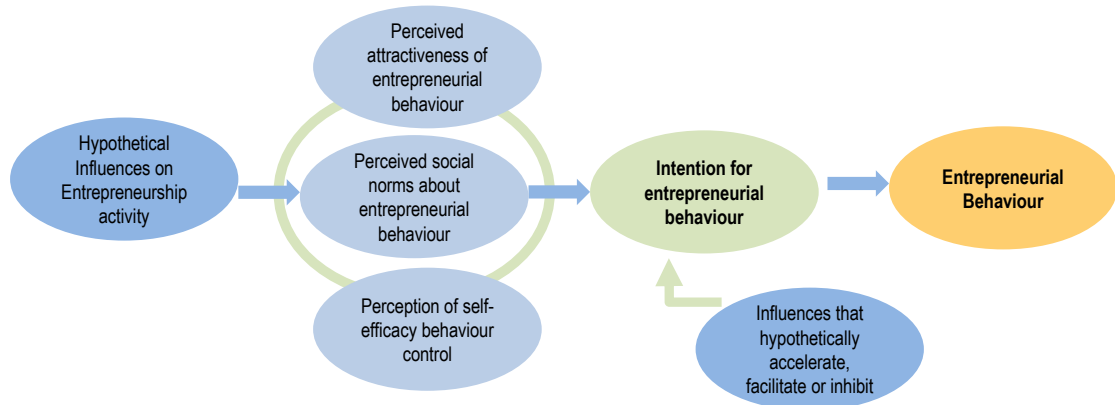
Hypothetical Influences on Entrepreneurship activity

Perceived attractiveness of entrepreneurial behaviour

Perceived social norms about entrepreneurial behaviour

Perception of self-efficacy behaviour control

Intention for entrepreneurial behaviour

Entrepreneurial Behaviour

Influences that hypothetically accelerate, facilitate or inhibit